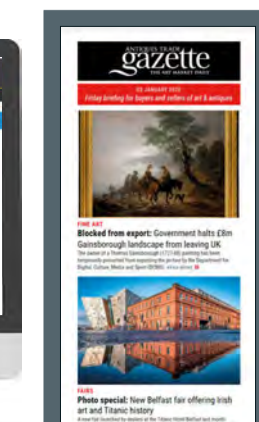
ANTIQUES TRADE
gazette
THE ART MARKET DAILY

03 JANUARY 2020
Friday briefing for buyers and sellers of art & antiques

FINE ART
Blocked from export: Government halts £8m Gainsborough landscape from leaving UK
The owner of a Thomas Gainsborough (1727-88) painting has been temporarily prevented from exporting the picture by the Department for Digital, Culture, Media and Sport (DCMS). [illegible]

FAIRS
Photo special: New Belfast fair offering Irish art and Titanic history
A new fair launched by dealers at the Titanic Hotel Belfast last month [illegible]